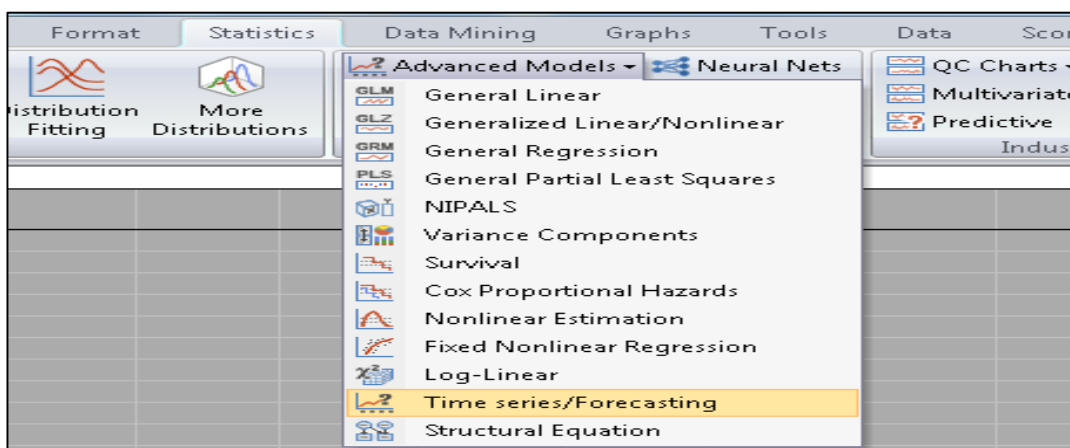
Format Statistics Data Mining Graphs Tools Data Scor

istribution Fitting

More Distributions

Advanced Models

Neural Nets

QC Charts

Multivariat

Predictive

Indus

GLM General Linear

GLZ Generalized Linear/Nonlinear

GRM General Regression

PLS General Partial Least Squares

NIPALS

Variance Components

Survival

Cox Proportional Hazards

Nonlinear Estimation

Fixed Nonlinear Regression

Log-Linear

Time series/Forecasting

Structural Equation